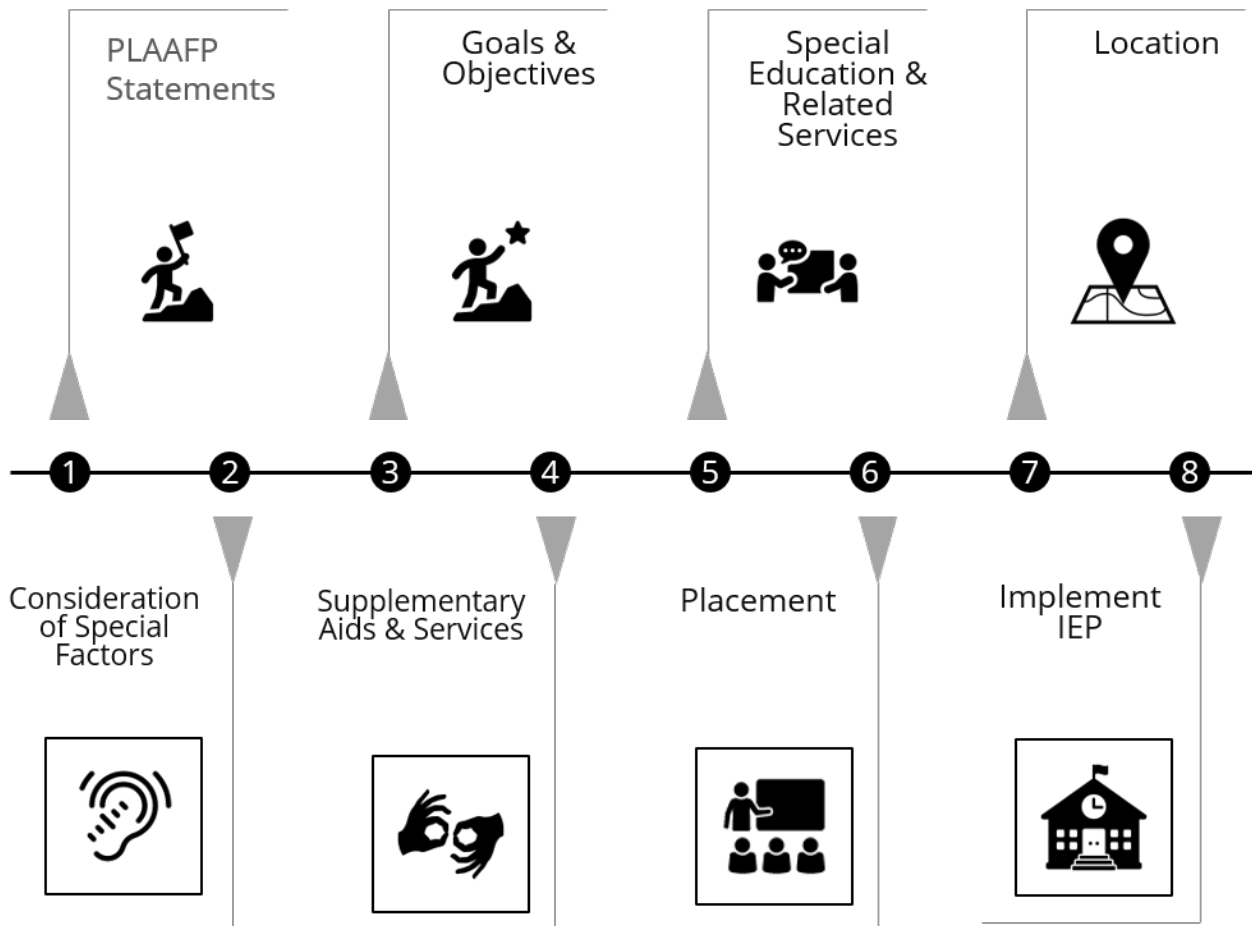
PLAAFP Statements

Goals & Objectives

Special Education & Related Services

Location

1

2

3

4

5

6

7

8

Consideration of Special Factors

Supplementary Aids & Services

Placement

Implement IEP